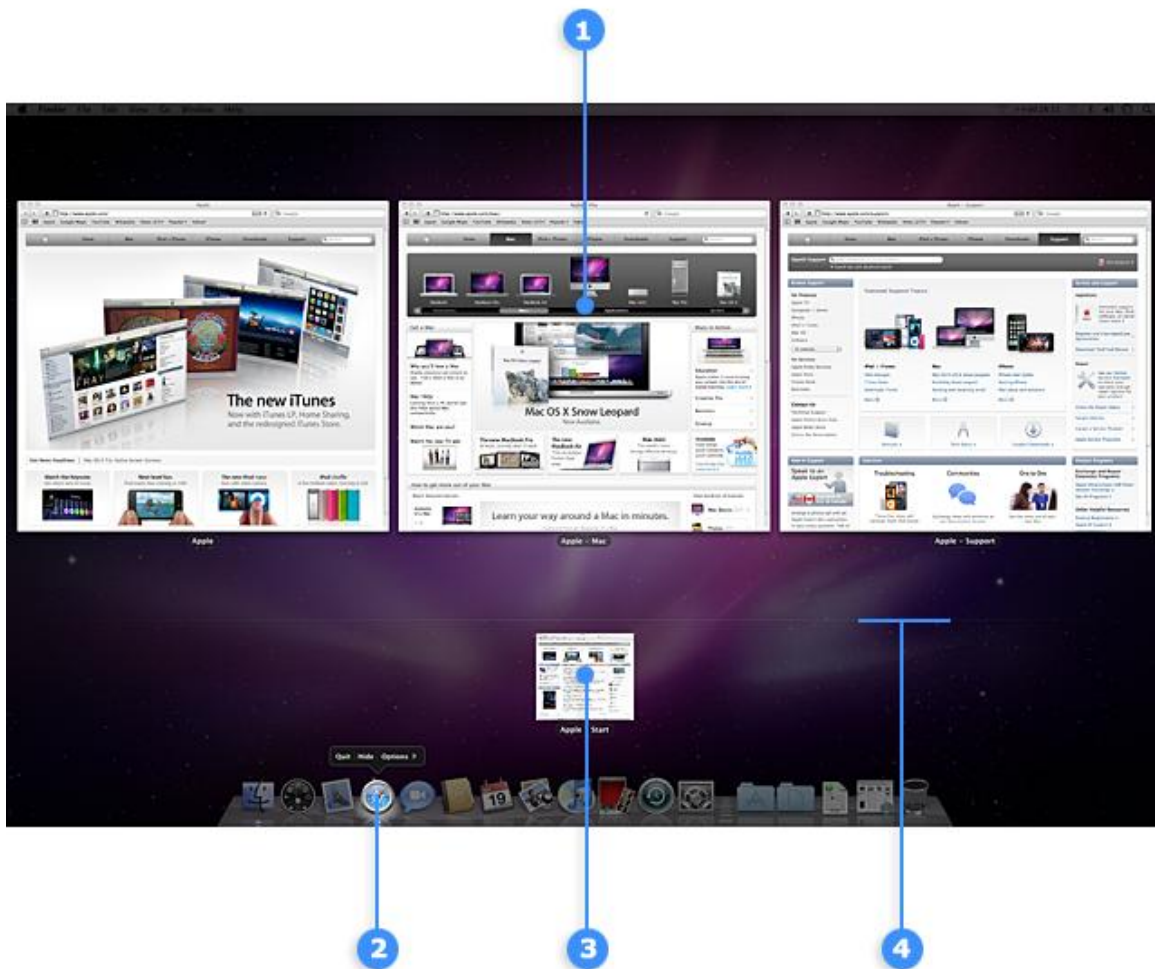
1

The new iTunes

Now with iTunes LP, Home Sharing, and the redesigned iTunes Store.

Mac OS X Snow Leopard

Learn your way around a Mac in minutes.

Troubleshooting

Communities

One to One

Apple

Apple – Mac

Apple – Support

Apple – Start

Quit

Hide

Options

19

2

3

4